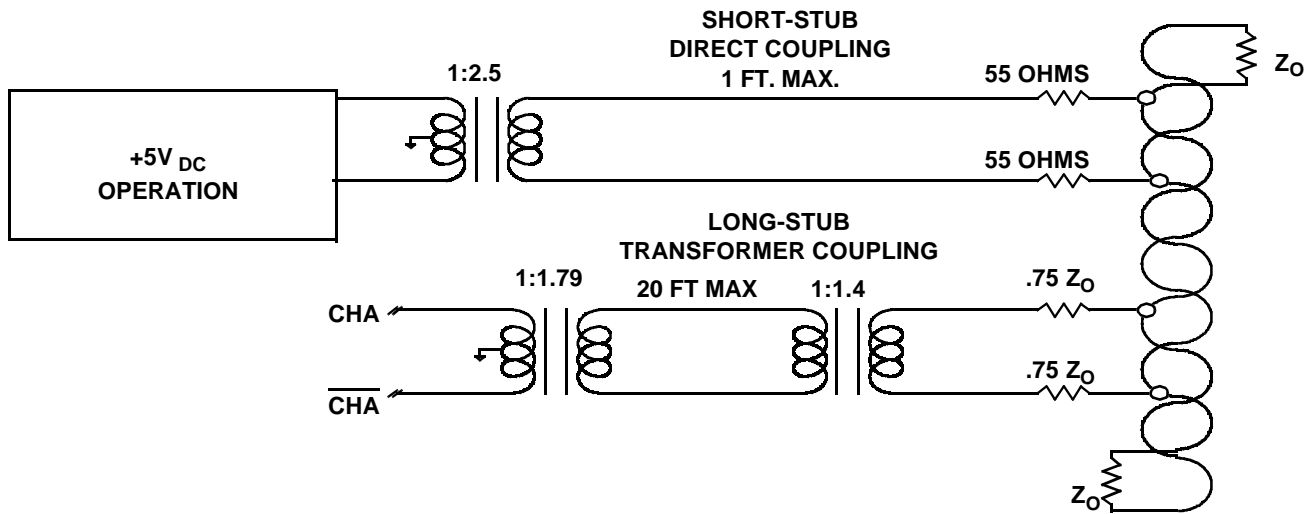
SHORT-STUB
DIRECT COUPLING
1 FT. MAX.

1:2.5

55 OHMS

$Z_O$

$+5V_{DC}$
OPERATION

55 OHMS

LONG-STUB
TRANSFORMER COUPLING

1:1.79

20 FT MAX

1:1.4

$.75\ Z_O$

CHA

$.75\ Z_O$

$\overline{CHA}$

$Z_O$